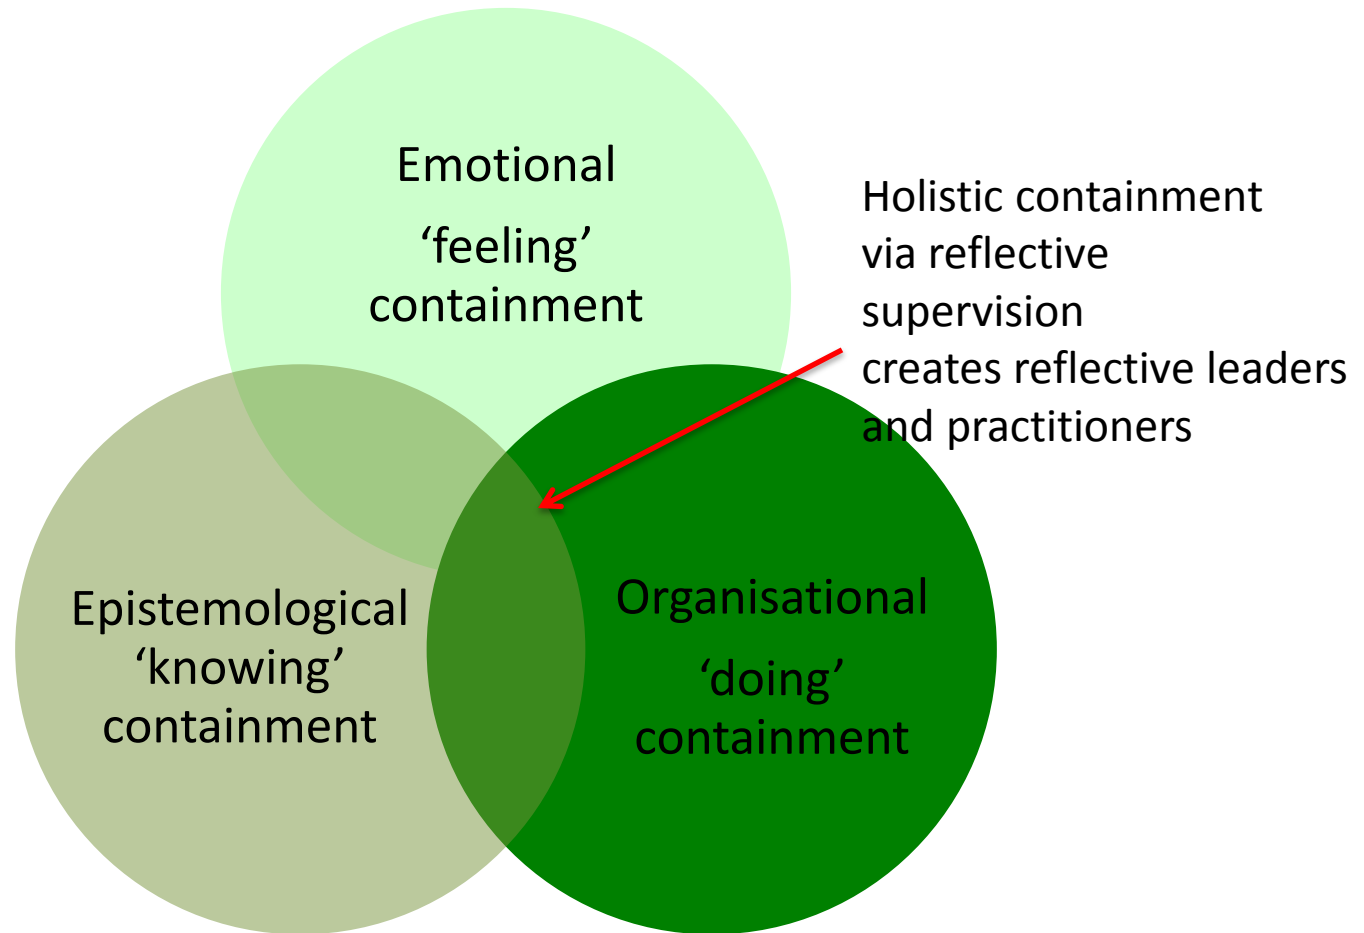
Emotional
‘feeling’
containment

Holistic containment
via reflective
supervision
creates reflective leaders
and practitioners

Epistemological
‘knowing’
containment

Organisational
‘doing’
containment